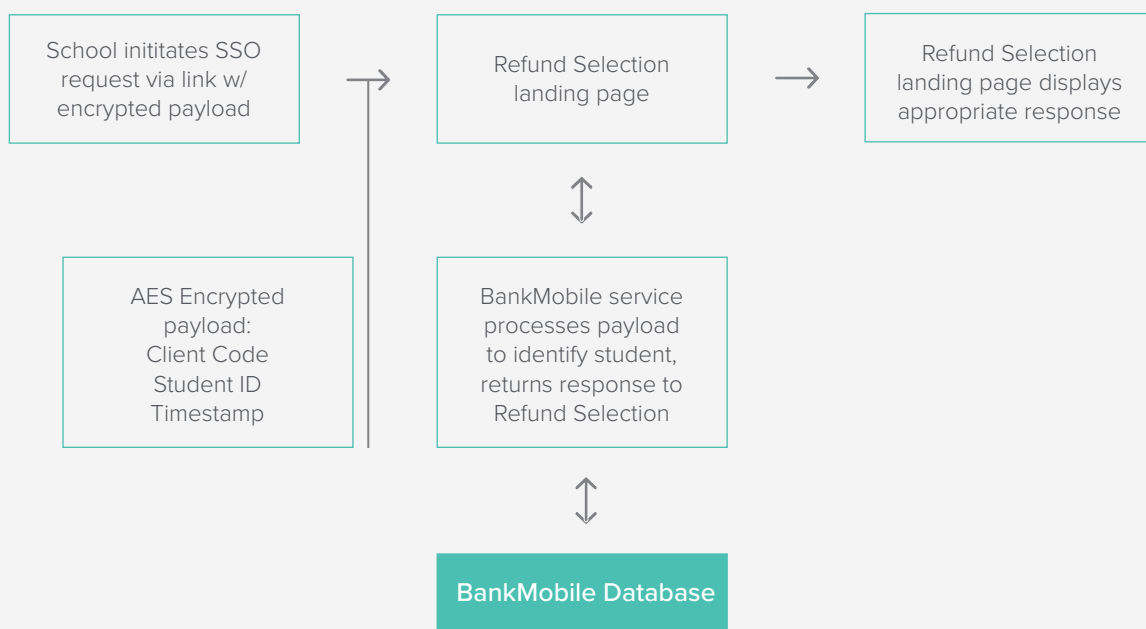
School inititates SSO request via link w/ encrypted payload

Refund Selection landing page

Refund Selection landing page displays appropriate response

AES Encrypted payload:
Client Code
Student ID
Timestamp

BankMobile service processes payload to identify student, returns response to Refund Selection

BankMobile Database